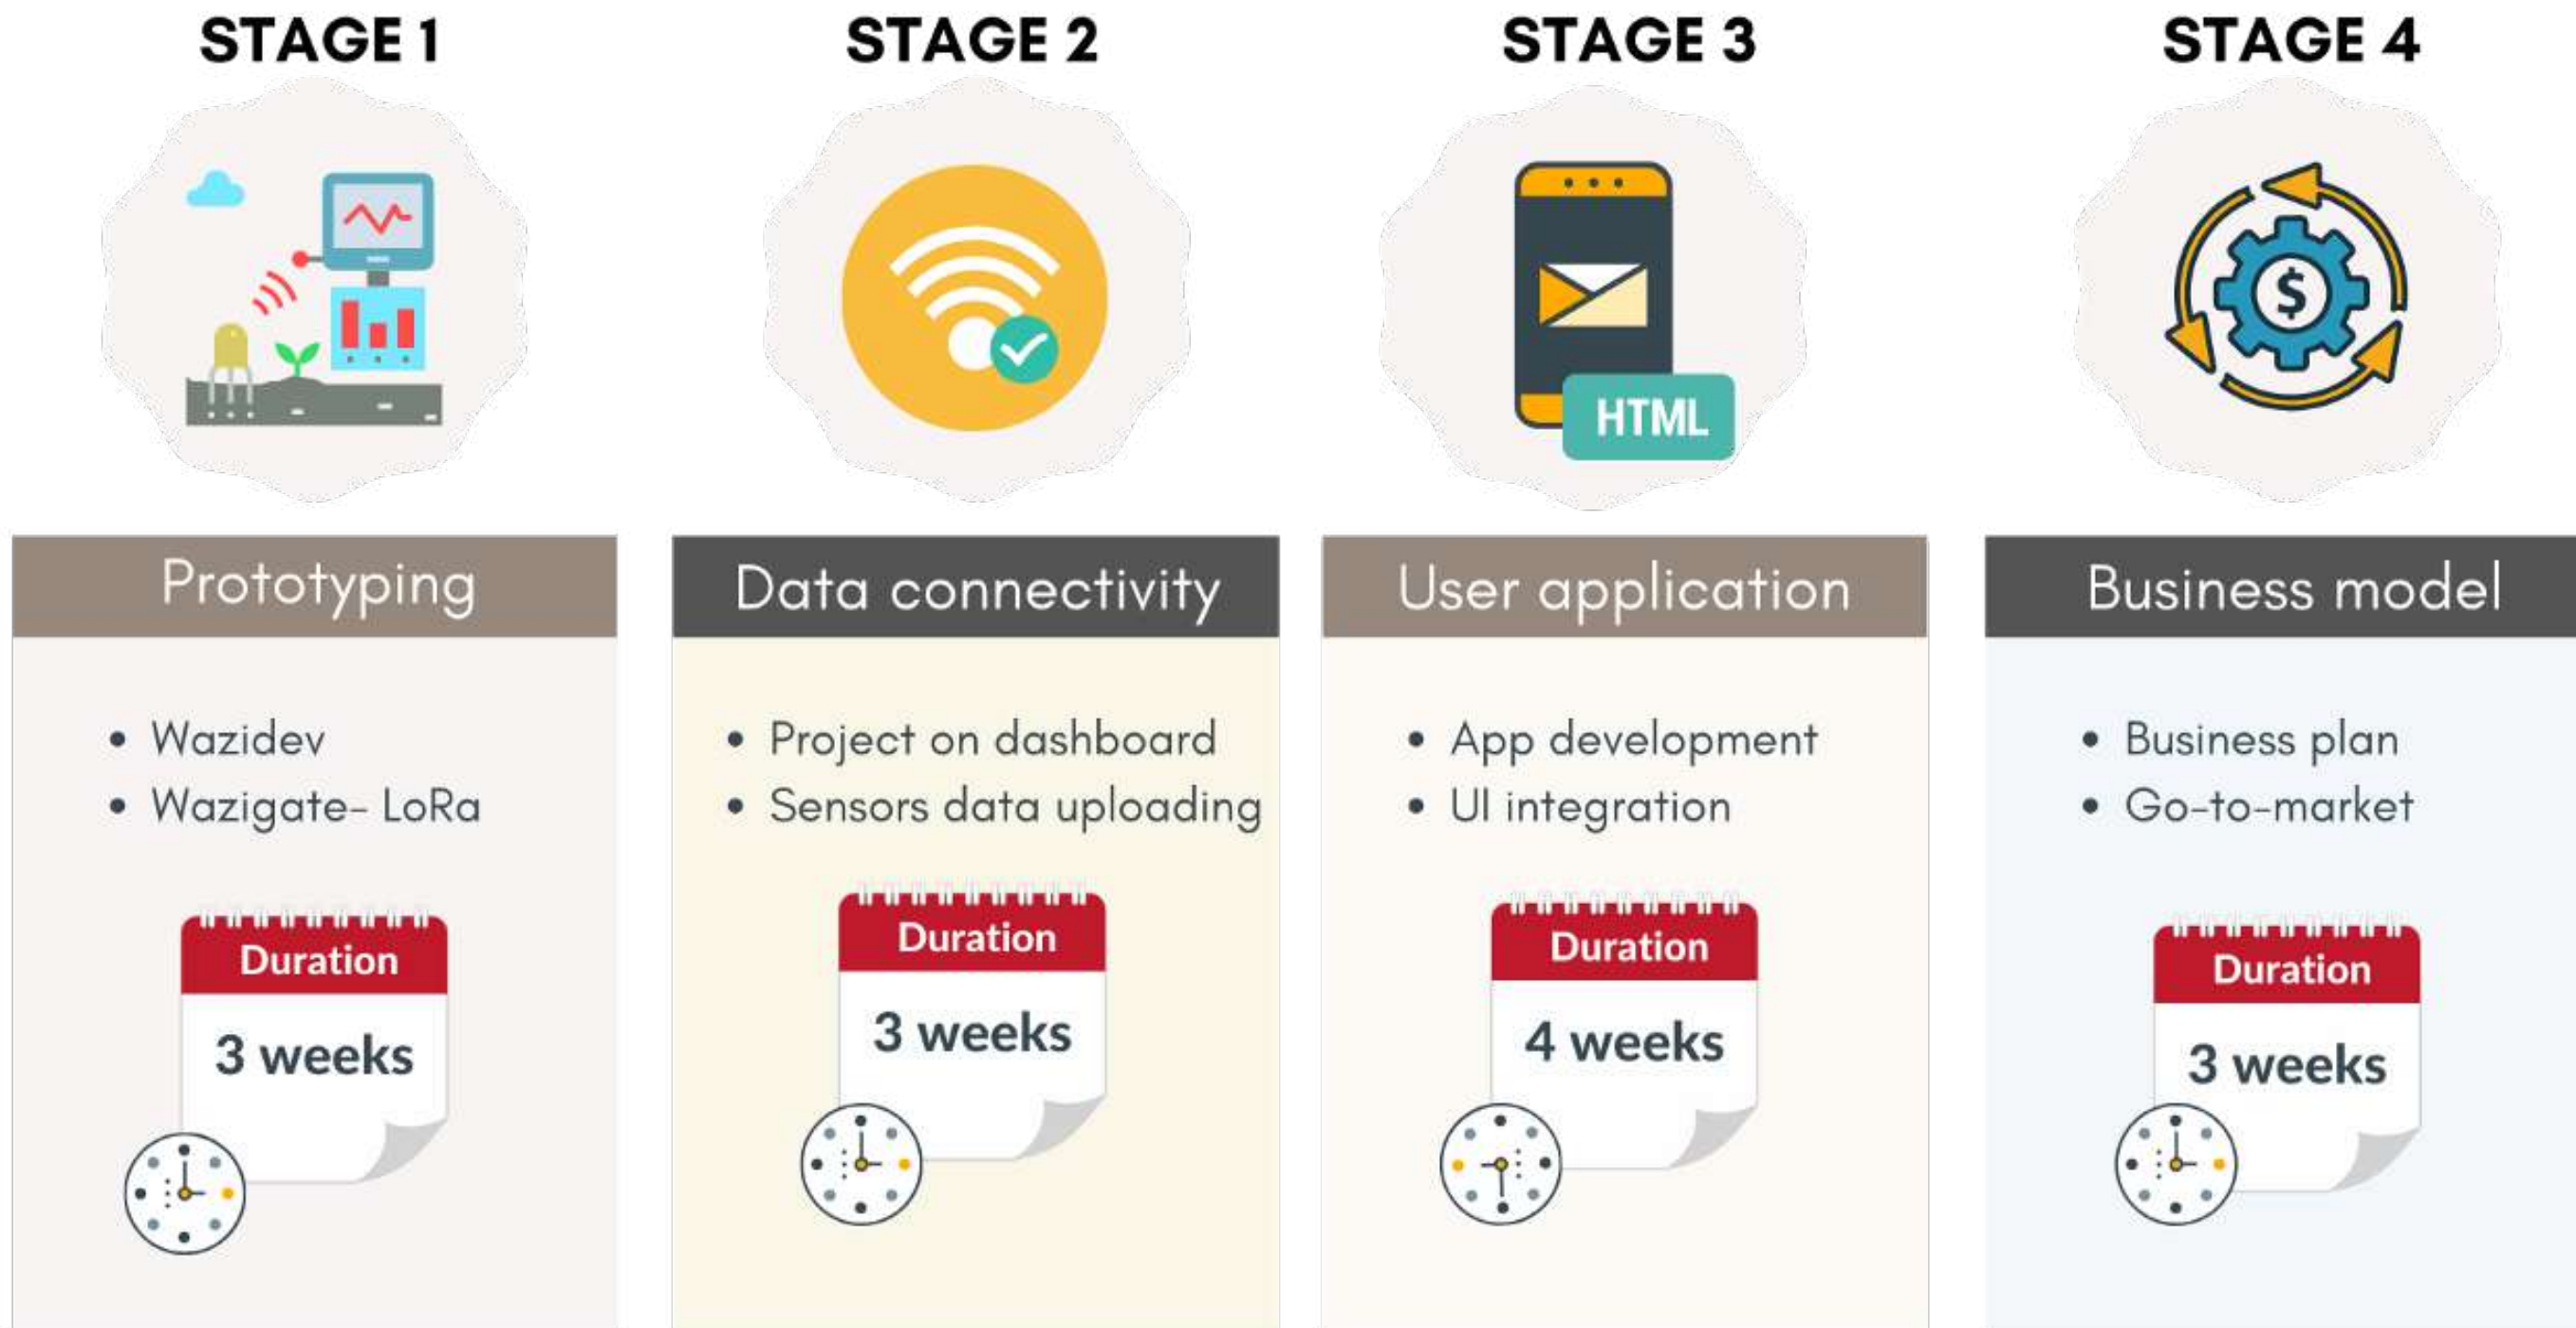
STAGE 1

Prototyping

- Wazidev
- Wazigate- LoRa

Duration

3 weeks

STAGE 2

Data connectivity

- Project on dashboard
- Sensors data uploading

Duration

3 weeks

STAGE 3

HTML

User application

- App development
- UI integration

Duration

4 weeks

STAGE 4

$

Business model

- Business plan
- Go-to-market

Duration

3 weeks